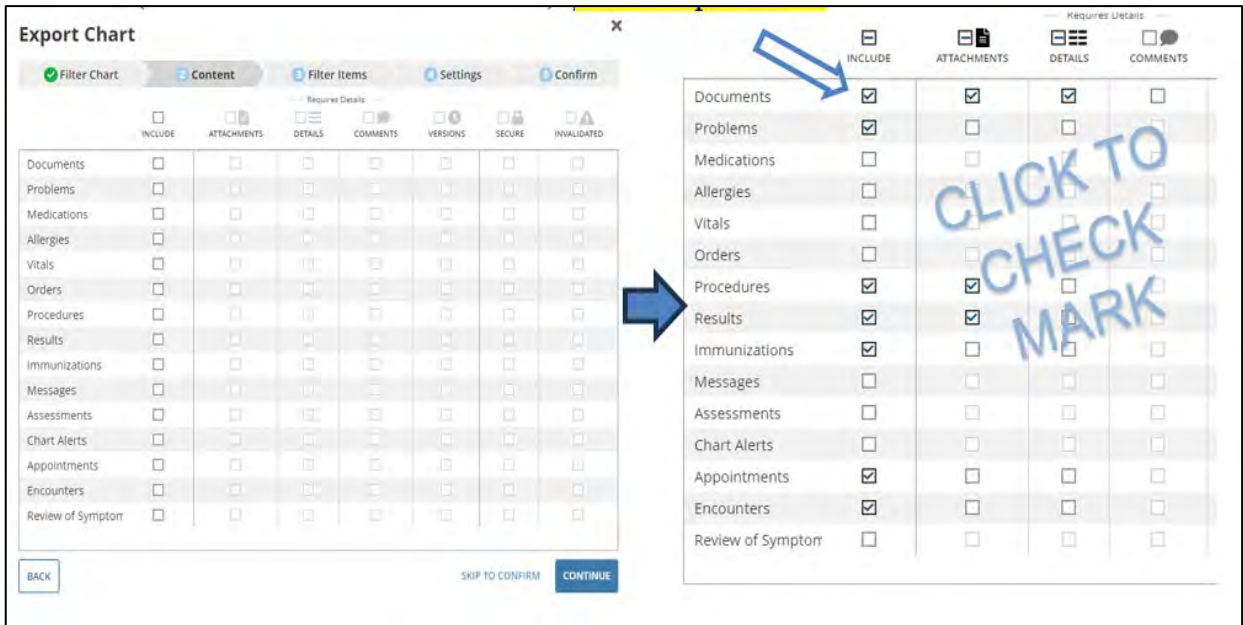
Export Chart

Filter Chart | Content | Filter Items | Settings | Confirm

Requires Details

| | INCLUDE | ATTACHMENTS | DETAILS | COMMENTS | VERSIONS | SECURE | INVALIDATED |
|---|---|---|---|---|---|---|---|
| Documents | ☐ | ☐ | ☐ | ☐ | ☐ | ☐ | ☐ |
| Problems | ☐ | ☐ | ☐ | ☐ | ☐ | ☐ | ☐ |
| Medications | ☐ | ☐ | ☐ | ☐ | ☐ | ☐ | ☐ |
| Allergies | ☐ | ☐ | ☐ | ☐ | ☐ | ☐ | ☐ |
| Vitals | ☐ | ☐ | ☐ | ☐ | ☐ | ☐ | ☐ |
| Orders | ☐ | ☐ | ☐ | ☐ | ☐ | ☐ | ☐ |
| Procedures | ☐ | ☐ | ☐ | ☐ | ☐ | ☐ | ☐ |
| Results | ☐ | ☐ | ☐ | ☐ | ☐ | ☐ | ☐ |
| Immunizations | ☐ | ☐ | ☐ | ☐ | ☐ | ☐ | ☐ |
| Messages | ☐ | ☐ | ☐ | ☐ | ☐ | ☐ | ☐ |
| Assessments | ☐ | ☐ | ☐ | ☐ | ☐ | ☐ | ☐ |
| Chart Alerts | ☐ | ☐ | ☐ | ☐ | ☐ | ☐ | ☐ |
| Appointments | ☐ | ☐ | ☐ | ☐ | ☐ | ☐ | ☐ |
| Encounters | ☐ | ☐ | ☐ | ☐ | ☐ | ☐ | ☐ |
| Review of Symptom | ☐ | ☐ | ☐ | ☐ | ☐ | ☐ | ☐ |

BACK

SKIP TO CONFIRM

CONTINUE

Requires Details

| | INCLUDE | ATTACHMENTS | DETAILS | COMMENTS |
|---|---|---|---|---|
| Documents | ☑ | ☑ | ☑ | ☐ |
| Problems | ☑ | ☐ | ☐ | ☐ |
| Medications | ☐ | ☐ | ☐ | ☐ |
| Allergies | ☐ | ☐ | ☐ | ☐ |
| Vitals | ☐ | ☐ | ☐ | ☐ |
| Orders | ☐ | ☐ | ☐ | ☐ |
| Procedures | ☑ | ☑ | ☐ | ☐ |
| Results | ☑ | ☑ | ☐ | ☐ |
| Immunizations | ☑ | ☐ | ☐ | ☐ |
| Messages | ☐ | ☐ | ☐ | ☐ |
| Assessments | ☐ | ☐ | ☐ | ☐ |
| Chart Alerts | ☐ | ☐ | ☐ | ☐ |
| Appointments | ☑ | ☐ | ☐ | ☐ |
| Encounters | ☑ | ☐ | ☐ | ☐ |
| Review of Symptom | ☐ | ☐ | ☐ | ☐ |

CLICK TO CHECK MARK